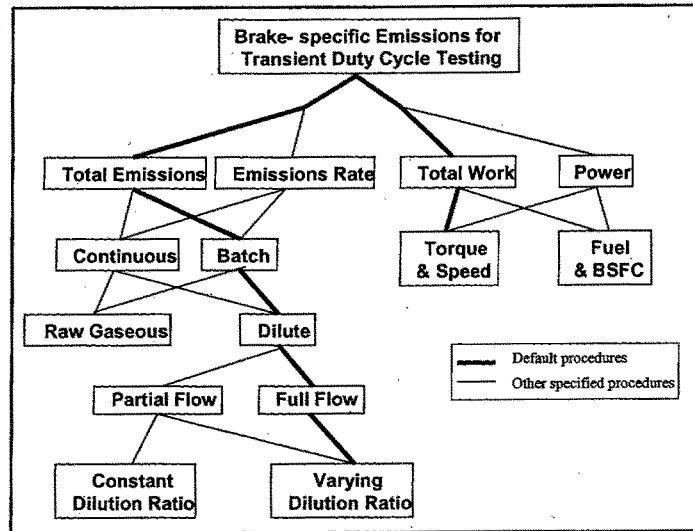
Brake- specific Emissions for Transient Duty Cycle Testing

Total Emissions

Emissions Rate

Total Work

Power

Continuous

Batch

Torque & Speed

Fuel & BSFC

Raw Gaseous

Dilute

Default procedures

Other specified procedures

Partial Flow

Full Flow

Constant Dilution Ratio

Varying Dilution Ratio